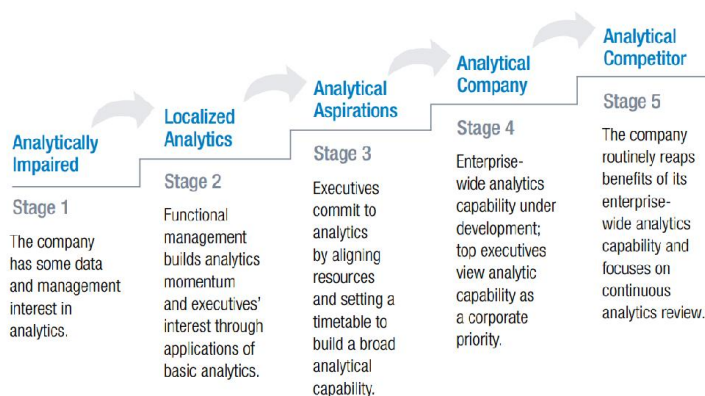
Analytically Impaired

Stage 1

The company has some data and management interest in analytics.

Localized Analytics

Stage 2

Functional management builds analytics momentum and executives' interest through applications of basic analytics.

Analytical Aspirations

Stage 3

Executives commit to analytics by aligning resources and setting a timetable to build a broad analytical capability.

Analytical Company

Stage 4

Enterprise-wide analytics capability under development; top executives view analytic capability as a corporate priority.

Analytical Competitor

Stage 5

The company routinely reaps benefits of its enterprise-wide analytics capability and focuses on continuous analytics review.